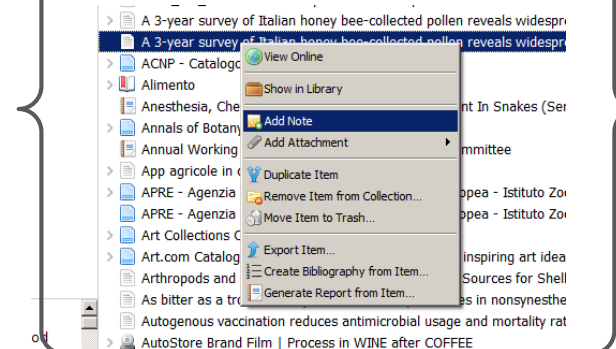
A 3-year survey of Italian honey bee-collected pollen reveals widespr
A 3-year survey of Italian honey bee-collected pollen reveals widespr
ACNP - Catalogo
Alimento
Anesthesia, Che
nt In Snakes (Ser
Annals of Botany
Annual Working
mmittee
App agricole in
APRE - Agenzia
opea - Istituto Zo
APRE - Agenzia
opea - Istituto Zo
Art Collections C
Art.com Catalog
inspiring art idea
Arthropods and
Sources for Shell
As bitter as a tro
es in nonsynesthe
Autogenous vaccination reduces antimicrobial usage and mortality rat
AutoStore Brand Film | Process in WINE after COFFEE
od

View Online
Show in Library
Add Note
Add Attachment
Duplicate Item
Remove Item from Collection...
Move Item to Trash...
Export Item...
Create Bibliography from Item...
Generate Report from Item...